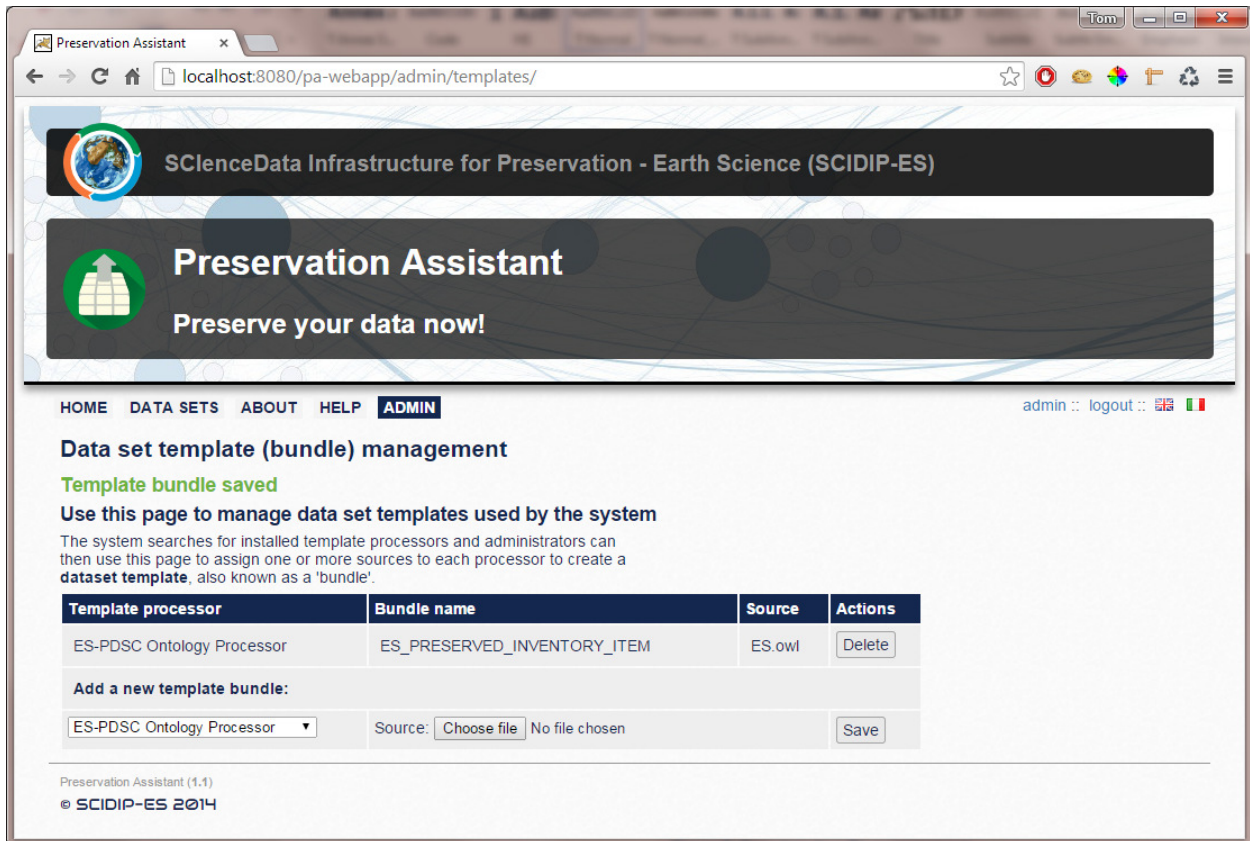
Tom

Preservation Assistant ×

localhost:8080/pa-webapp/admin/templates/

SCIenceData Infrastructure for Preservation - Earth Science (SCIDIP-ES)

Preservation Assistant

Preserve your data now!

HOME DATA SETS ABOUT HELP ADMIN

admin :: logout ::

Data set template (bundle) management

Template bundle saved

Use this page to manage data set templates used by the system

The system searches for installed template processors and administrators can then use this page to assign one or more sources to each processor to create a **dataset template**, also known as a 'bundle'.

| Template processor | Bundle name | Source | Actions |
|---|---|---|---|
| ES-PDSC Ontology Processor | ES_PRESERVED_INVENTORY_ITEM | ES.owl | Delete |
| Add a new template bundle: | | | |
| ES-PDSC Ontology Processor | Source: Choose file No file chosen | | Save |

Preservation Assistant (1.1)

© SCIDIP-ES 2014